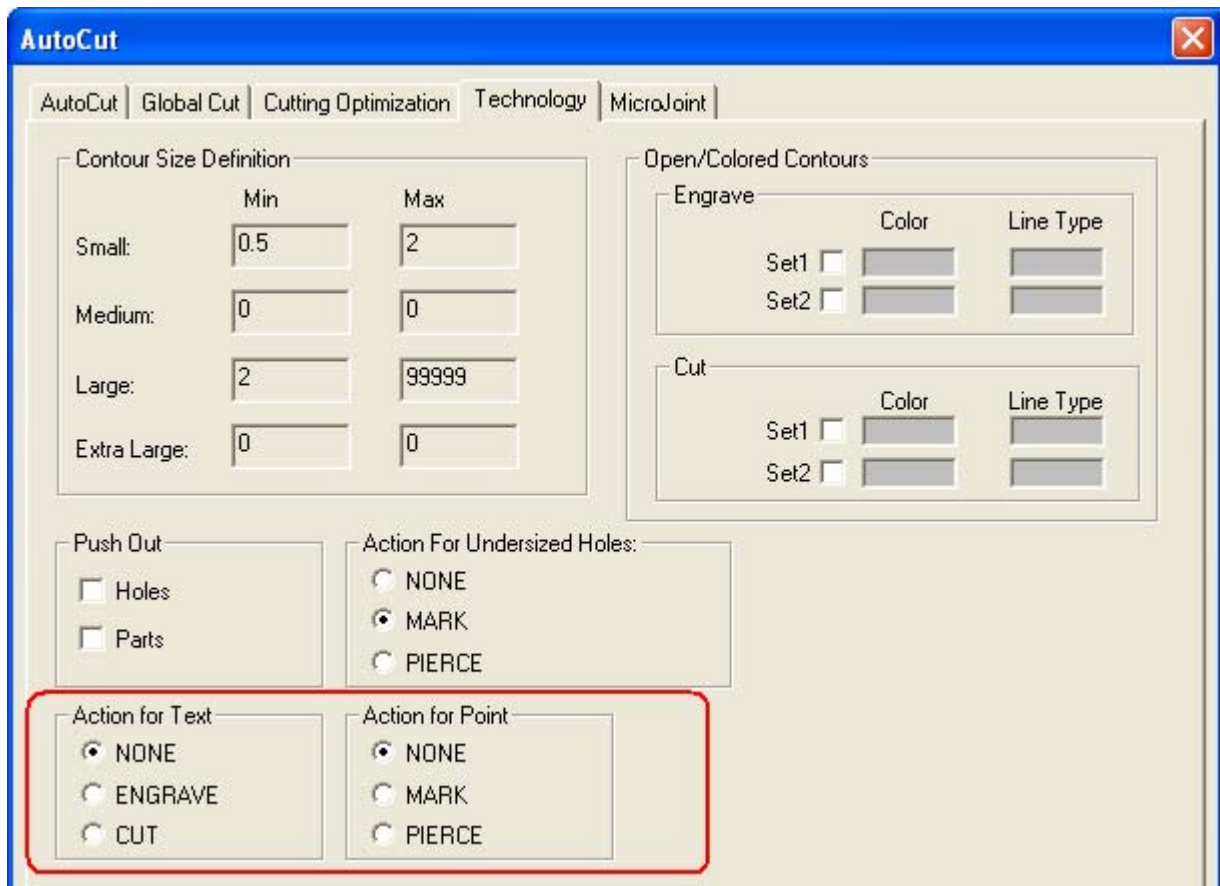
AutoCut

AutoCut | Global Cut | Cutting Optimization | Technology | MicroJoint

Contour Size Definition

| | Min | Max |
|---|---|---|
| Small: | 0.5 | 2 |
| Medium: | 0 | 0 |
| Large: | 2 | 99999 |
| Extra Large: | 0 | 0 |

Open/Colored Contours

Engrave

| | Color | Line Type |
|---|---|---|
| Set1 | | |
| Set2 | | |

Cut

| | Color | Line Type |
|---|---|---|
| Set1 | | |
| Set2 | | |

Push Out
Holes
Parts

Action For Undersized Holes:
NONE
MARK
PIERCE

Action for Text
NONE
ENGRAVE
CUT

Action for Point
NONE
MARK
PIERCE